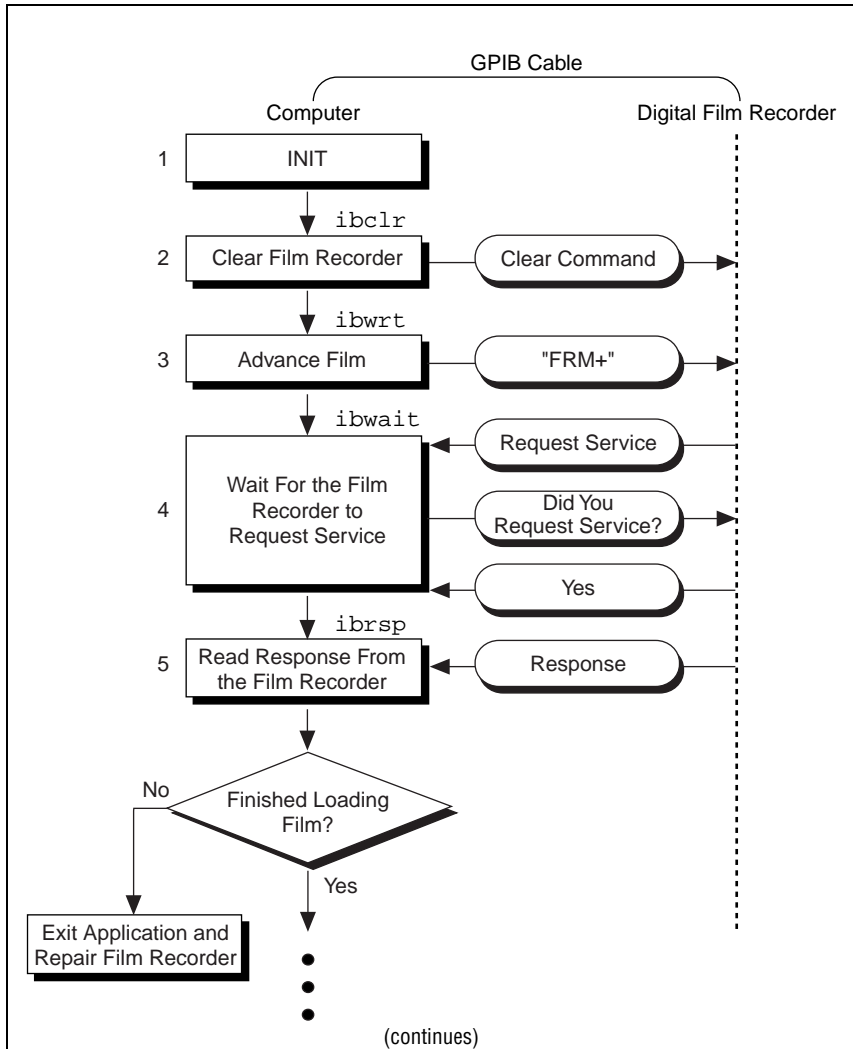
GPIB Cable

Computer

Digital Film Recorder

1 INIT

ibclr

2 Clear Film Recorder

Clear Command

ibwrt

3 Advance Film

"FRM+"

ibwait

Request Service

4 Wait For the Film Recorder to Request Service

Did You Request Service?

Yes

ibrsp

5 Read Response From the Film Recorder

Response

No

Finished Loading Film?

Yes

Exit Application and Repair Film Recorder

(continues)